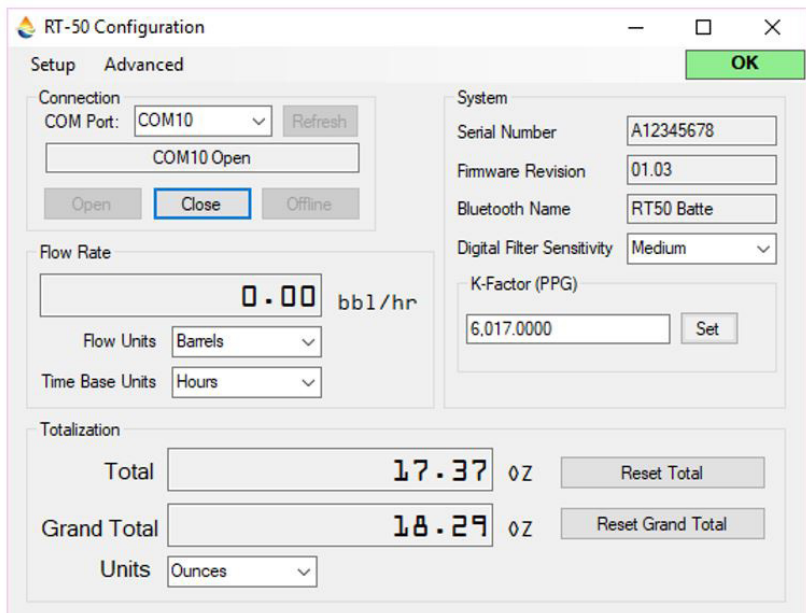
RT-50 Configuration

Setup Advanced

OK

Connection
COM Port: COM10 Refresh
COM10 Open
Open Close Offline

System
Serial Number A12345678
Firmware Revision 01.03
Bluetooth Name RT50 Batte
Digital Filter Sensitivity Medium

K-Factor (PPG)
6,017.0000 Set

Flow Rate
0.00 bbl/hr
Flow Units Barrels
Time Base Units Hours

Totalization
Total 17.37 oz Reset Total
Grand Total 18.29 oz Reset Grand Total
Units Ounces